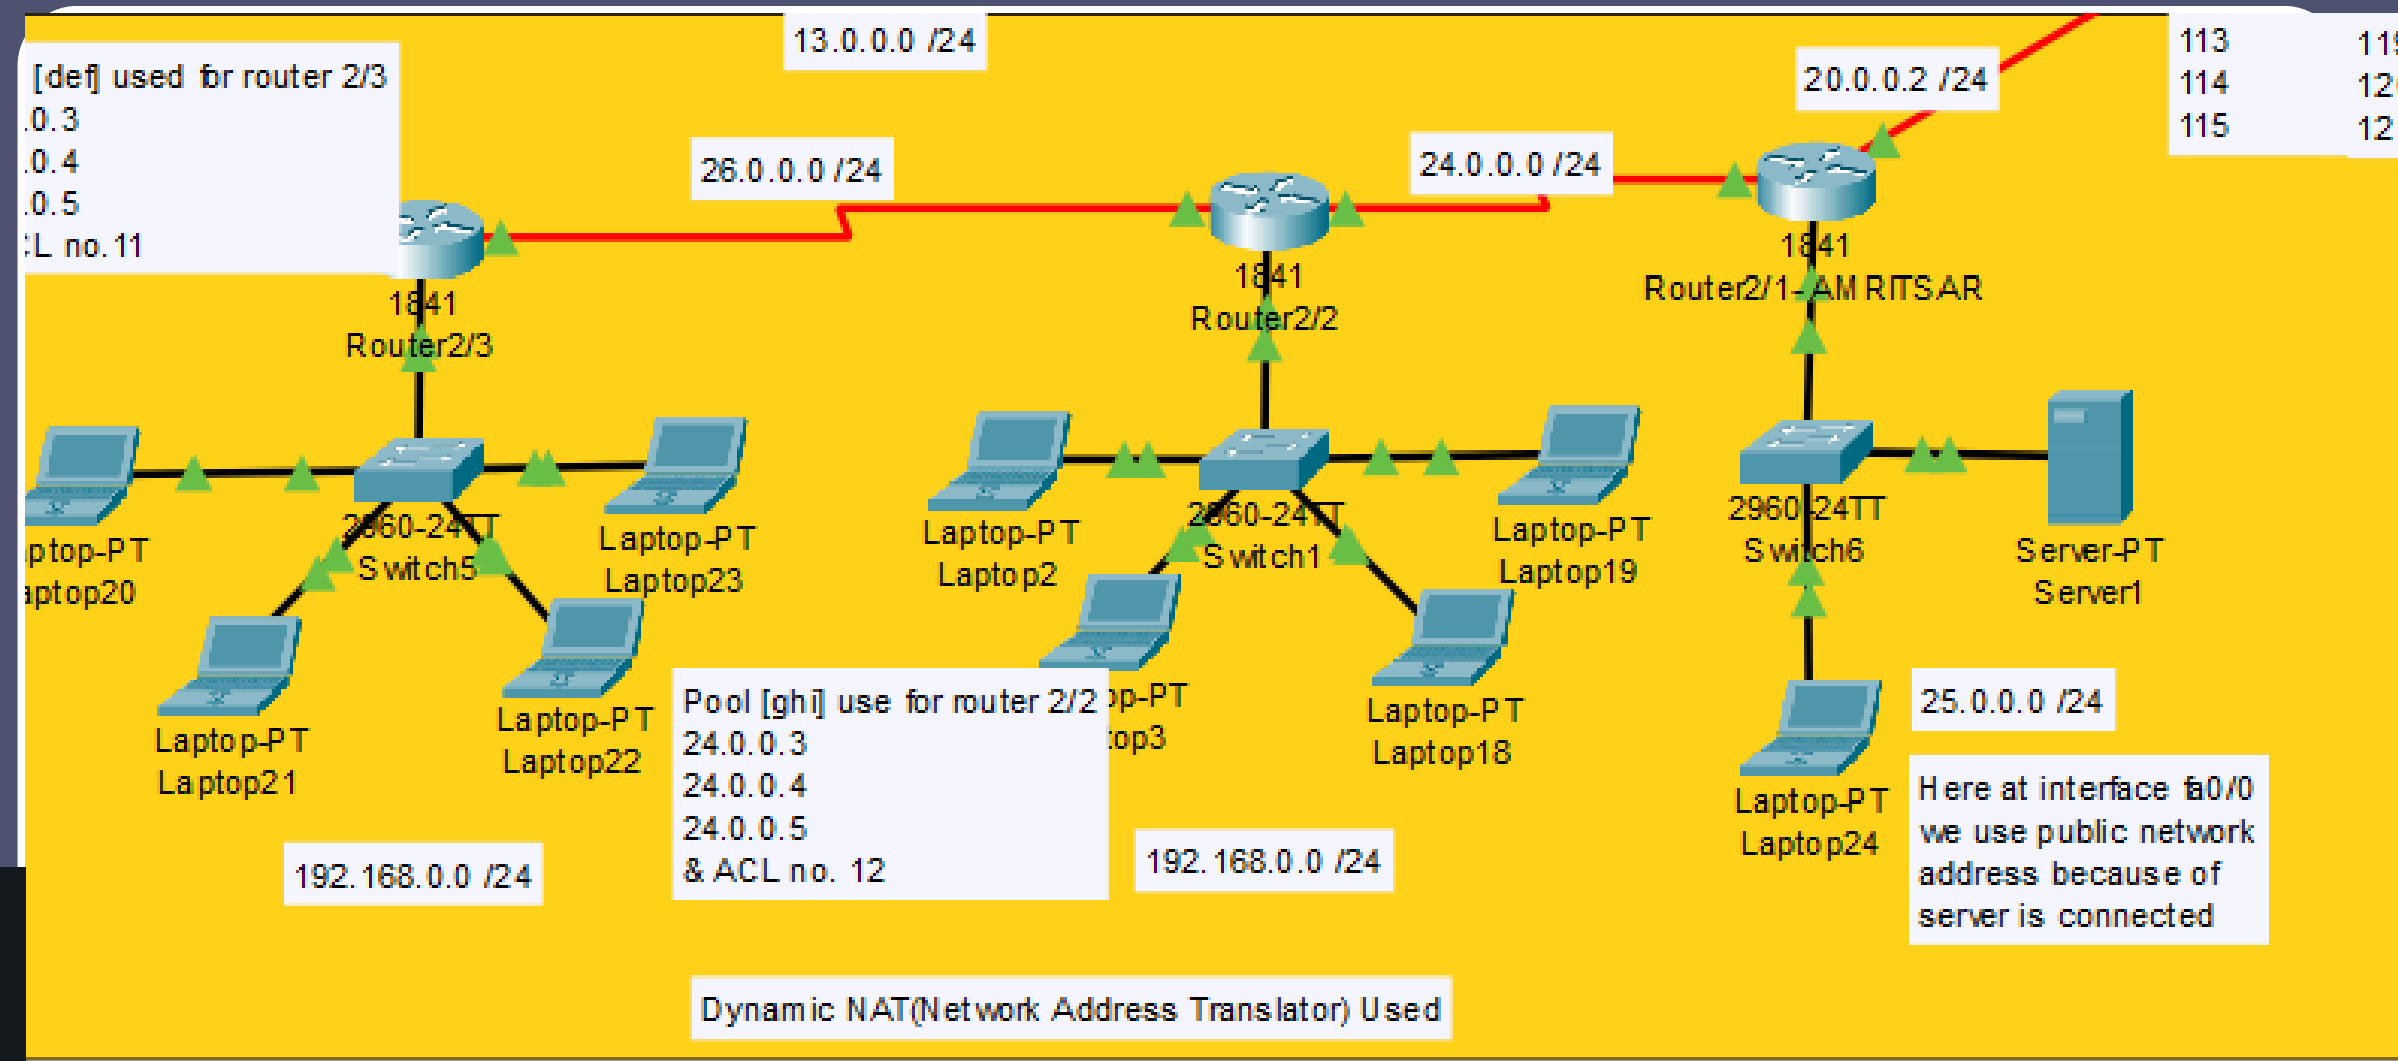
13.0.0.0 /24

[def] used for router 2/3
.0.3
.0.4
.0.5
:L no. 11

20.0.0.2 /24

113
114
115

11
12
12

26.0.0.0 /24

24.0.0.0 /24

1841
Router2/3

1841
Router2/2

1841
Router2/1-AMRITSAR

ptop-PT
aptop20

2960-24TT
Switch5

Laptop-PT
Laptop23

Laptop-PT
Laptop21

Laptop-PT
Laptop22

Laptop-PT
Laptop2

2960-24TT
Switch1

Laptop-PT
Laptop19

op-PT
top3

Laptop-PT
Laptop18

2960-24TT
Switch6

Server-PT
Server1

Laptop-PT
Laptop24

25.0.0.0 /24

Pool [ghi] use for router 2/2
24.0.0.3
24.0.0.4
24.0.0.5
& ACL no. 12

Here at interface fa0/0 we use public network address because of server is connected

192.168.0.0 /24

192.168.0.0 /24

Dynamic NAT(Network Address Translator) Used